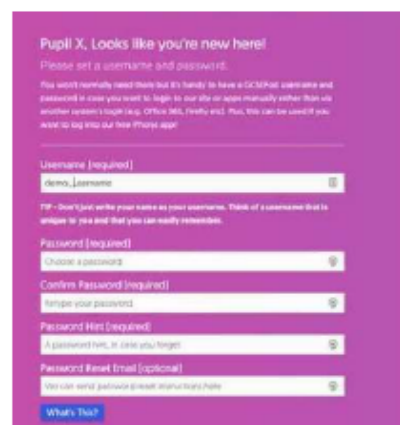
Pupil X, Looks like you're new here!

Please set a username and password.

You won't normally need them but it's handy to have a GCSEPod username and password in case you want to login to our site or apps manually rather than via another system's login (e.g. Office 365, Firefly etc). Plus, this can be used if you want to log into our free iPhone app!

Username (required)

demo_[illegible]username

TIP - Don't just write your name as your username. Think of a username that is unique to you and that you can easily remember.

Password (required)

Choose a password

Confirm Password (required)

Retype your password

Password Hint (required)

A password hint, in case you forget

Password Reset Email (optional)

We can send password reset instructions here

What's This?